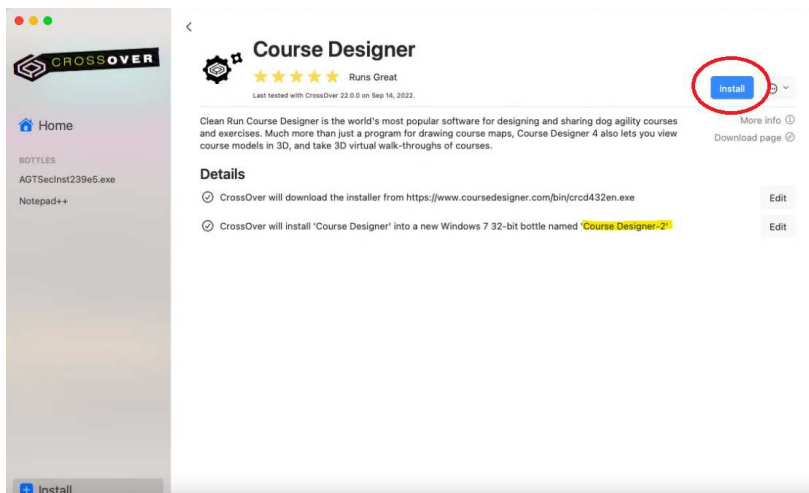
CROSSOVER

Home

BOTTLES

AGTSecInst239e5.exe

Notepad++

Install

<

Course Designer

Runs Great

Last tested with CrossOver 22.0.0 on Sep 14, 2022.

Install

Clean Run Course Designer is the world's most popular software for designing and sharing dog agility courses and exercises. Much more than just a program for drawing course maps, Course Designer 4 also lets you view course models in 3D, and take 3D virtual walk-throughs of courses.

More info

Download page

Details

CrossOver will download the installer from https://www.coursedesigner.com/bin/crcd432en.exe

Edit

CrossOver will install 'Course Designer' into a new Windows 7 32-bit bottle named 'Course Designer-2'

Edit